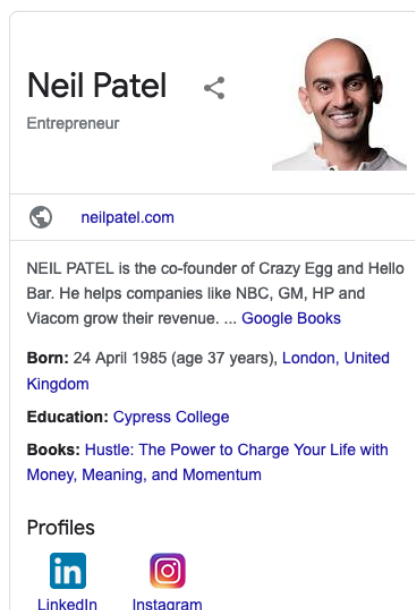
Neil Patel

Entrepreneur

neilpatel.com

NEIL PATEL is the co-founder of Crazy Egg and Hello Bar. He helps companies like NBC, GM, HP and Viacom grow their revenue. ... Google Books

**Born:** 24 April 1985 (age 37 years), London, United Kingdom

**Education:** Cypress College

**Books:** Hustle: The Power to Charge Your Life with Money, Meaning, and Momentum

Profiles

in

LinkedIn

Instagram